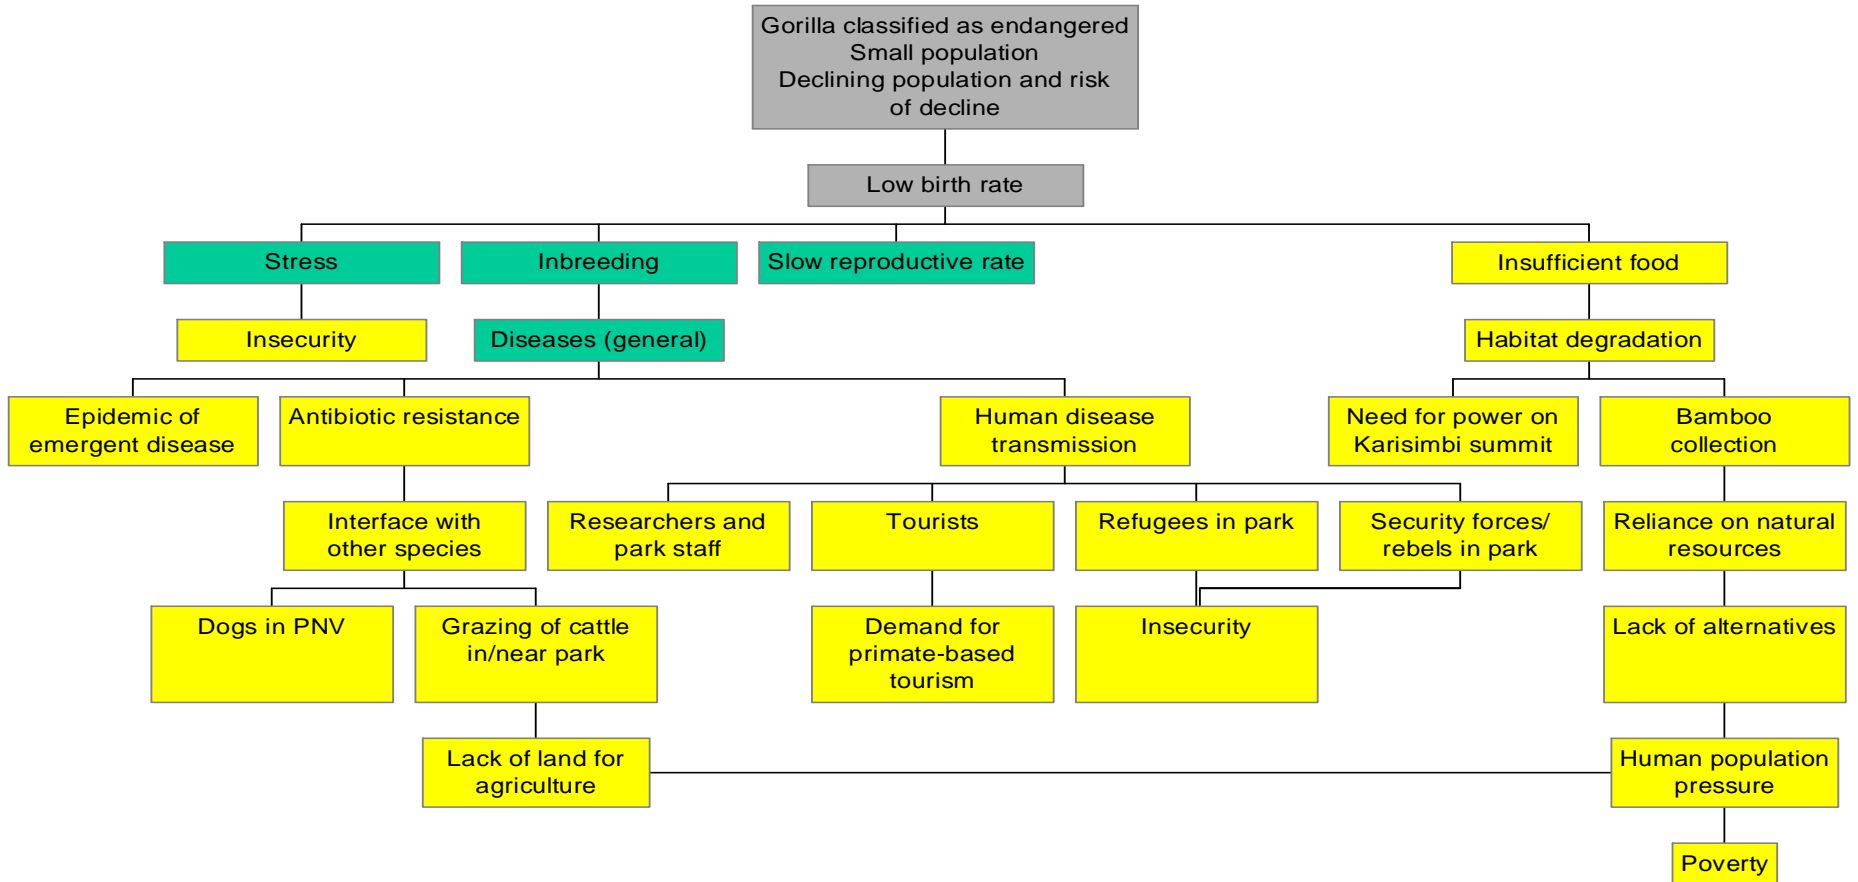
Gorilla classified as endangered
Small population
Declining population and risk of decline

Low birth rate

Stress

Inbreeding

Slow reproductive rate

Insufficient food

Insecurity

Diseases (general)

Habitat degradation

Epidemic of emergent disease

Antibiotic resistance

Human disease transmission

Need for power on Karisimbi summit

Bamboo collection

Interface with other species

Researchers and park staff

Tourists

Refugees in park

Security forces/ rebels in park

Reliance on natural resources

Dogs in PNV

Grazing of cattle in/near park

Demand for primate-based tourism

Insecurity

Lack of alternatives

Lack of land for agriculture

Human population pressure

Poverty